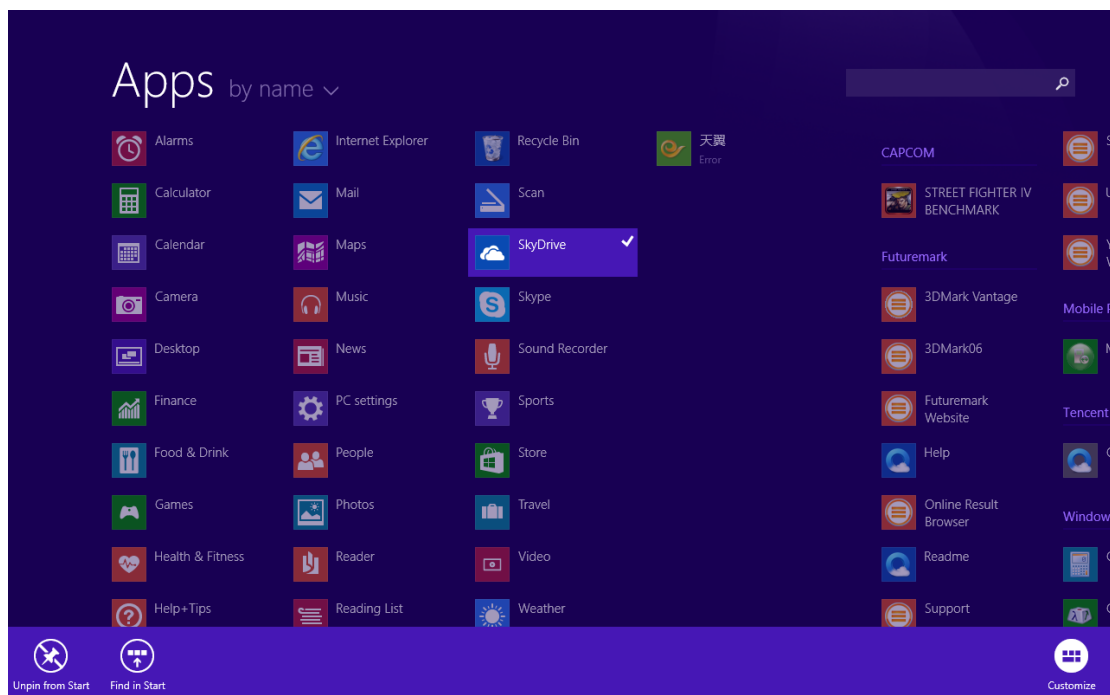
Apps by name

Alarms
Calculator
Calendar
Camera
Desktop
Finance
Food & Drink
Games
Health & Fitness
Help+Tips

Internet Explorer
Mail
Maps
Music
News
PC settings
People
Photos
Reader
Reading List

Recycle Bin
Scan
SkyDrive
Skype
Sound Recorder
Sports
Store
Travel
Video
Weather

天翼
Error

CAPCOM
STREET FIGHTER IV BENCHMARK
Futuremark
3DMark Vantage
3DMark06
Futuremark Website
Help
Online Result Browser
Readme
Support

S
U
V
V
Mobile P
M
Tencent
C
Window
C
C

Unpin from Start
Find in Start
Customize